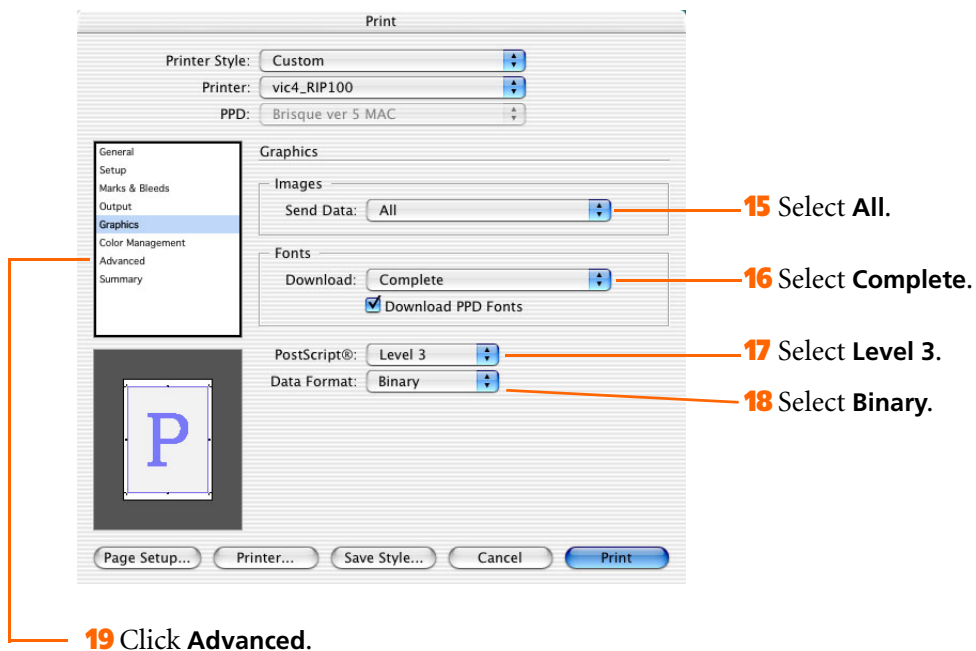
Print

Printer Style: Custom

Printer: vic4_RIP100

PPD: Brisque ver 5 MAC

General
Setup
Marks & Bleeds
Output
Graphics
Color Management
Advanced
Summary

P

Graphics

Images

Send Data: All

Fonts

Download: Complete

Download PPD Fonts

PostScript®: Level 3

Data Format: Binary

Page Setup... Printer... Save Style... Cancel Print

15 Select **All.**

16 Select **Complete.**

17 Select **Level 3**.

18 Select **Binary.**

19 Click **Advanced**.